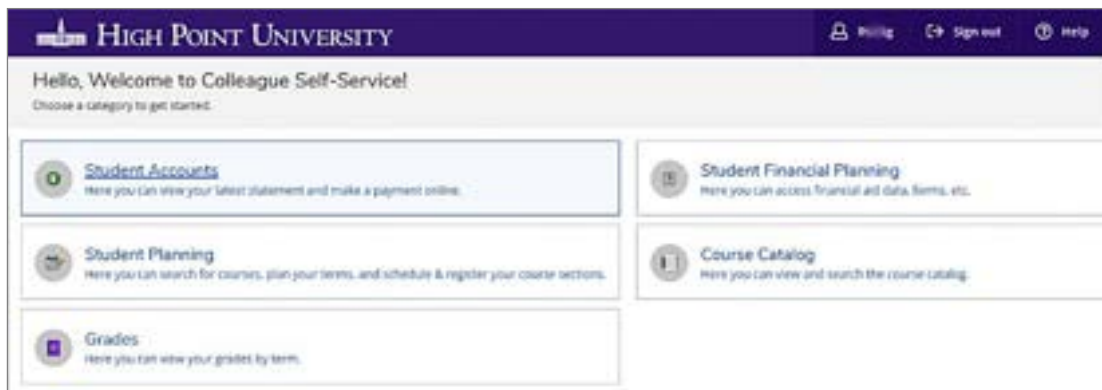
HIGH POINT UNIVERSITY

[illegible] Sign out Help

Hello, Welcome to Colleague Self-Service!

Choose a category to get started.

Student Accounts
Here you can view your latest statement and make a payment online.

Student Financial Planning
Here you can access financial aid data, forms, etc.

Student Planning
Here you can search for courses, plan your terms, and schedule & register your course sections.

Course Catalog
Here you can view and search the course catalog.

Grades
Here you can view your grades by term.